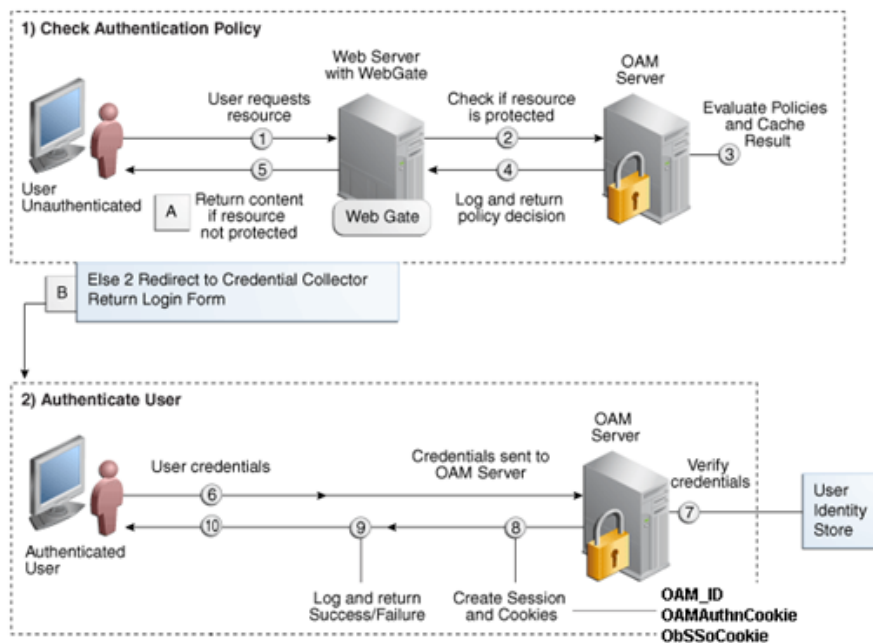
1) Check Authentication Policy

Web Server with WebGate

OAM Server

User requests resource

1

Check if resource is protected

2

Evaluate Policies and Cache Result

3

5

4

User Unauthenticated

A

Return content if resource not protected

Web Gate

Log and return policy decision

B

Else 2 Redirect to Credential Collector Return Login Form

2) Authenticate User

OAM Server

User credentials

Credentials sent to OAM Server

Verify credentials

User Identity Store

6

7

10

9

8

Authenticated User

Log and return Success/Failure

Create Session and Cookies

OAM_ID
OAMAuthnCookie
ObSSoCookie